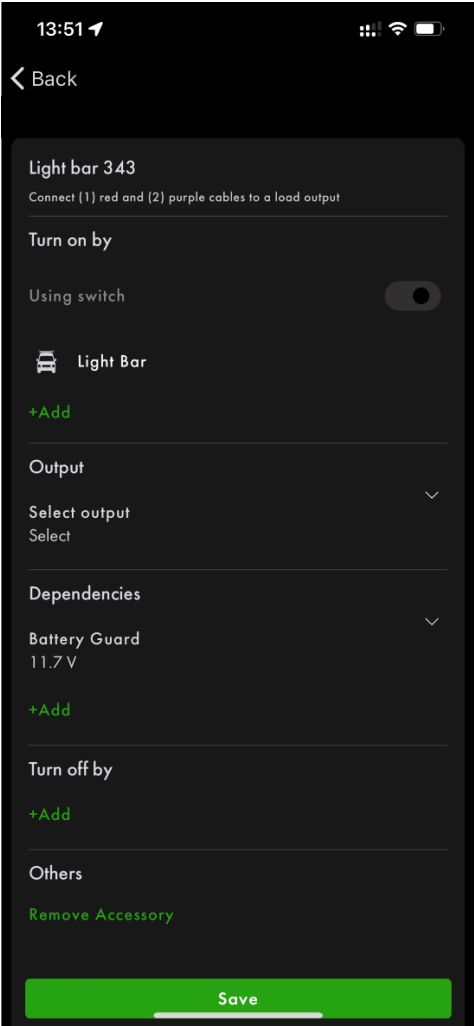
13:51

Back

Light bar 343
Connect (1) red and (2) purple cables to a load output

Turn on by

Using switch

Light Bar

+Add

Output

Select output
Select

Dependencies

Battery Guard
11.7 V

+Add

Turn off by

+Add

Others

Remove Accessory

Save